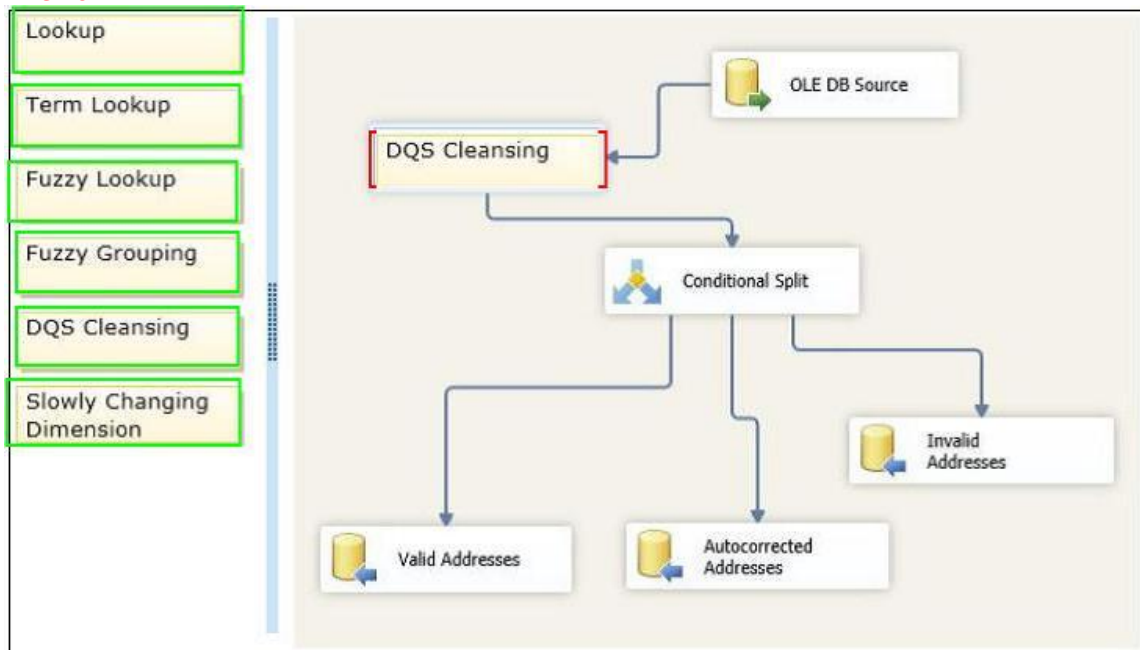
Lookup

Term Lookup

Fuzzy Lookup

Fuzzy Grouping

DQS Cleansing

Slowly Changing Dimension

OLE DB Source

DQS Cleansing

Conditional Split

Invalid Addresses

Valid Addresses

Autocorrected Addresses